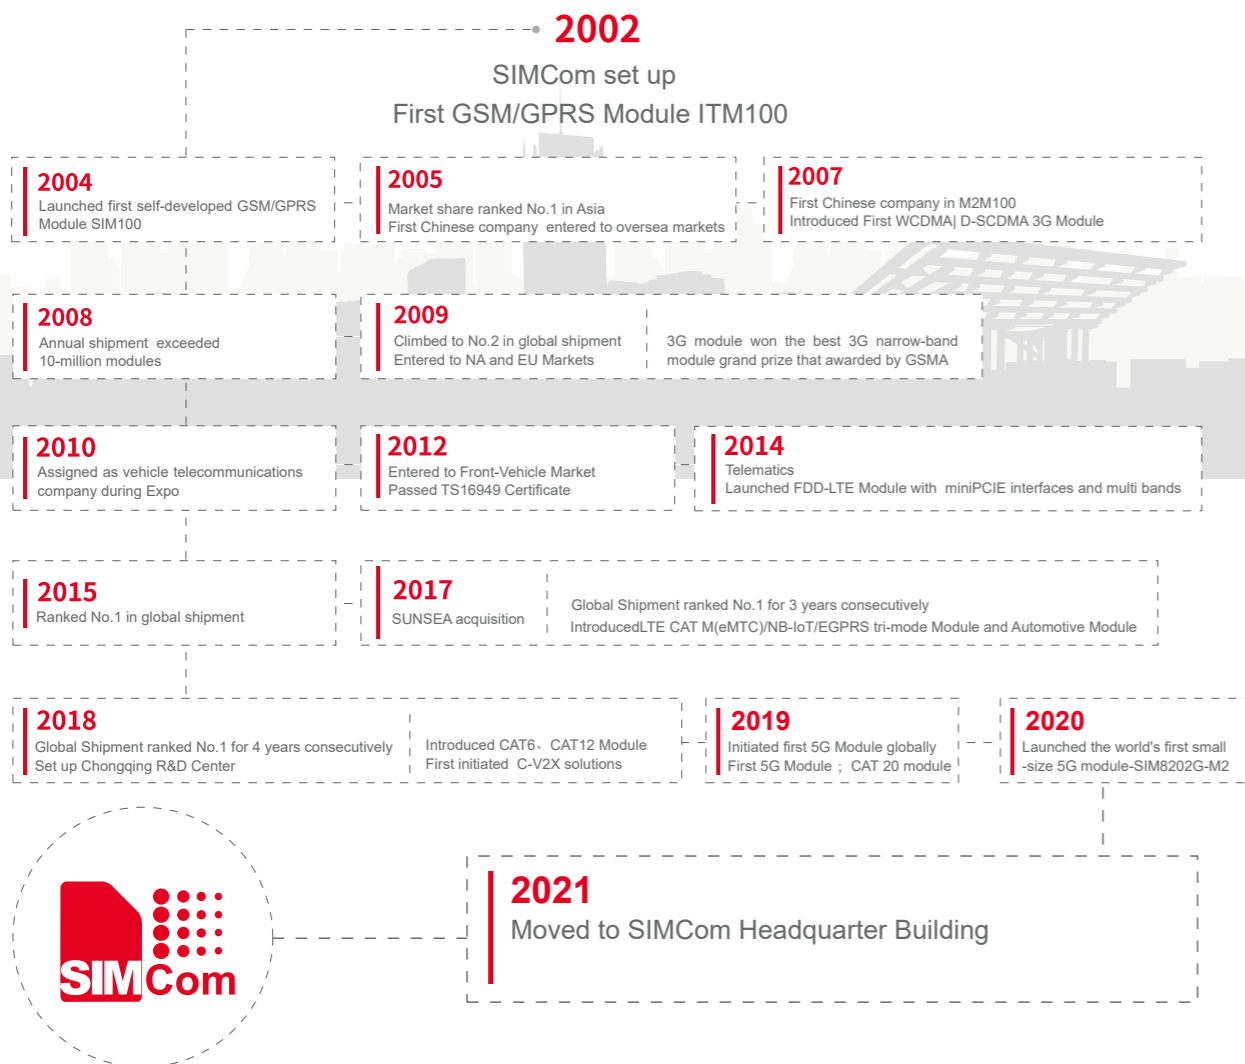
2002
SIMCom set up
First GSM/GPRS Module ITM100

2004
Launched first self-developed GSM/GPRS Module SIM100

2005
Market share ranked No.1 in Asia
First Chinese company entered to oversea markets

2007
First Chinese company in M2M100
Introduced First WCDMA| D-SCDMA 3G Module

2008
Annual shipment exceeded 10-million modules

2009
Climbed to No.2 in global shipment
Entered to NA and EU Markets

3G module won the best 3G narrow-band module grand prize that awarded by GSMA

2010
Assigned as vehicle telecommunications company during Expo

2012
Entered to Front-Vehicle Market
Passed TS16949 Certificate

2014
Telematics
Launched FDD-LTE Module with miniPCIE interfaces and multi bands

2015
Ranked No.1 in global shipment

2017
SUNSEA acquisition

Global Shipment ranked No.1 for 3 years consecutively
IntroducedLTE CAT M(eMTC)/NB-IoT/EGPRS tri-mode Module and Automotive Module

2018
Global Shipment ranked No.1 for 4 years consecutively
Set up Chongqing R&D Center

Introduced CAT6、CAT12 Module
First initiated C-V2X solutions

2019
Initiated first 5G Module globally
First 5G Module ; CAT 20 module

2020
Launched the world's first small -size 5G module-SIM8202G-M2

SIMCom

2021
Moved to SIMCom Headquarter Building